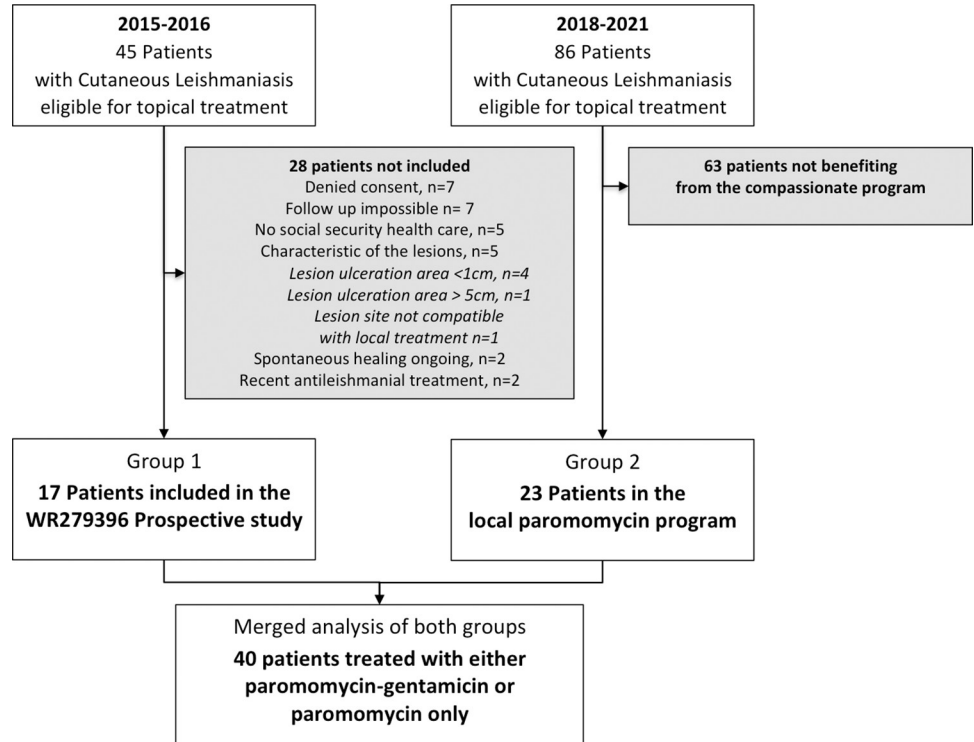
**2015-2016**
45 Patients
with Cutaneous Leishmaniasis
eligible for topical treatment

**2018-2021**
86 Patients
with Cutaneous Leishmaniasis
eligible for topical treatment

**28 patients not included**
Denied consent, n=7
Follow up impossible n= 7
No social security health care, n=5
Characteristic of the lesions, n=5
*Lesion ulceration area <1cm, n=4*
*Lesion ulceration area > 5cm, n=1*
*Lesion site not compatible with local treatment n=1*
Spontaneous healing ongoing, n=2
Recent antileishmanial treatment, n=2

**63 patients not benefiting from the compassionate program**

Group 1
**17 Patients included in the WR279396 Prospective study**

Group 2
**23 Patients in the local paromomycin program**

Merged analysis of both groups
**40 patients treated with either paromomycin-gentamicin or paromomycin only**